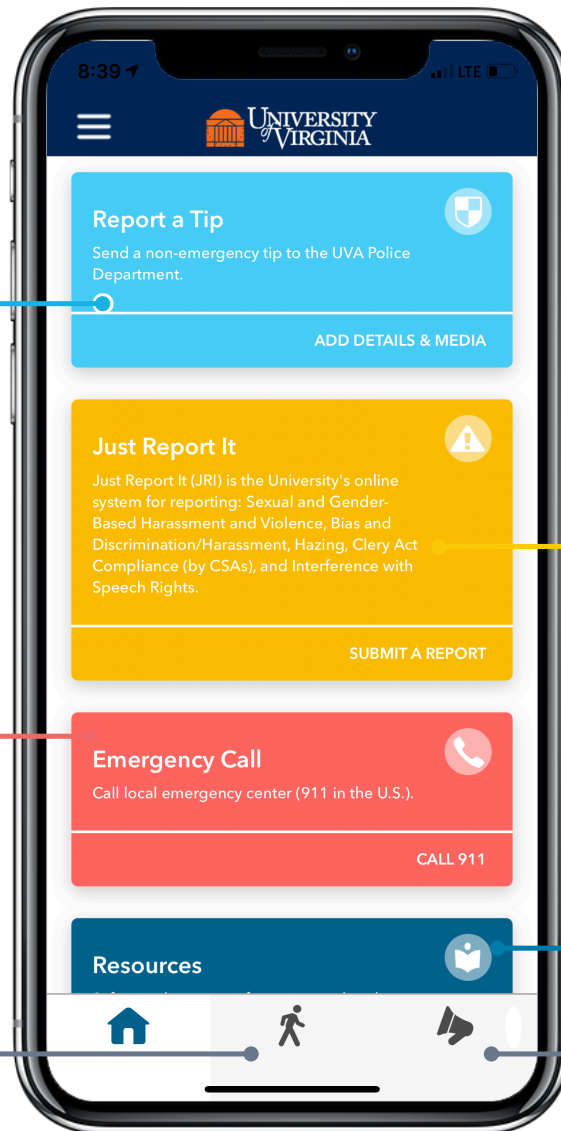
8:39 LTE

UNIVERSITY of VIRGINIA

Report a Tip

Send a non-emergency tip to the UVA Police Department.

ADD DETAILS & MEDIA

Just Report It

Just Report It (JRI) is the University's online system for reporting: Sexual and Gender-Based Harassment and Violence, Bias and Discrimination/Harassment, Hazing, Clery Act Compliance (by CSAs), and Interference with Speech Rights.

SUBMIT A REPORT

Emergency Call

Call local emergency center (911 in the U.S.).

CALL 911

Resources

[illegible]